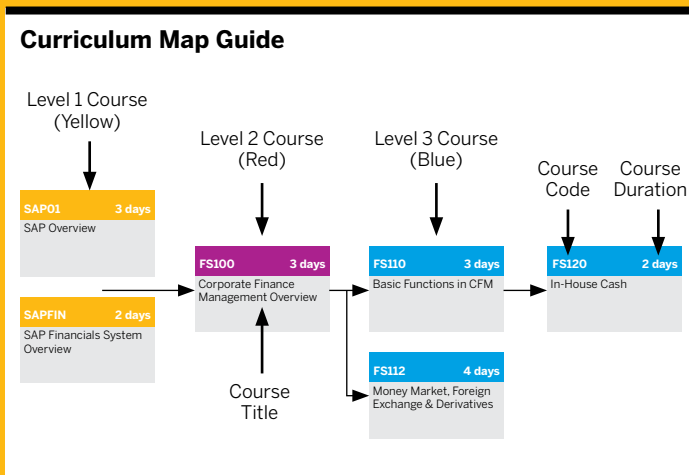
Curriculum Map Guide

Level 1 Course (Yellow)

Level 2 Course (Red)

Level 3 Course (Blue)

Course Code

Course Duration

SAP01 3 days
SAP Overview

SAPFIN 2 days
SAP Financials System Overview

FS100 3 days
Corporate Finance Management Overview

Course Title

FS110 3 days
Basic Functions in CFM

FS112 4 days
Money Market, Foreign Exchange & Derivatives

FS120 2 days
In-House Cash